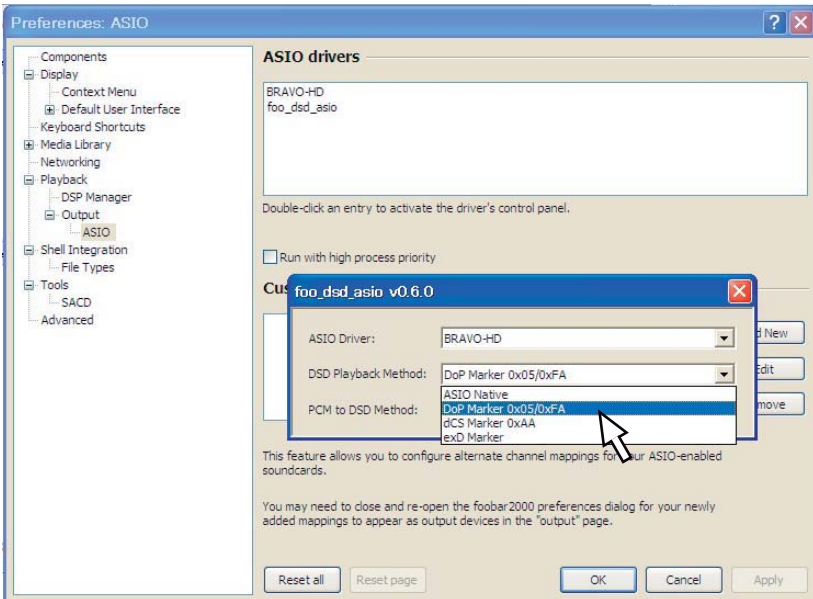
Preferences: ASIO

?

Components
Display
Context Menu
Default User Interface
Keyboard Shortcuts
Media Library
Networking
Playback
DSP Manager
Output
ASIO
Shell Integration
File Types
Tools
SACD
Advanced

ASIO drivers

BRAVO-HD
foo_dsd_asio

Double-click an entry to activate the driver's control panel.

Run with high process priority

Cus

foo_dsd_asio v0.6.0

ASIO Driver: BRAVO-HD

DSD Playback Method: DoP Marker 0x05/0xFA

ASIO Native
DoP Marker 0x05/0xFA
dCS Marker 0xAA
exD Marker

PCM to DSD Method:

d New

Edit

move

This feature allows you to configure alternate channel mappings fo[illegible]ur ASIO-enabled soundcards.

You may need to close and re-open the foobar2000 preferences dialog for your newly added mappings to appear as output devices in the "output" page.

Reset all

Reset page

OK

Cancel

Apply